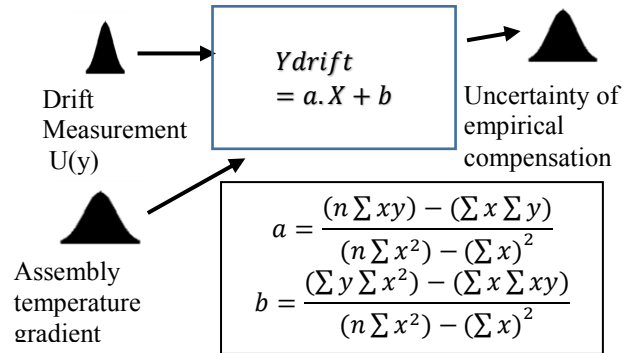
Drift Measurement U(y)

$Ydrift = a.X + b$

Uncertainty of empirical compensation

Assembly temperature gradient

$a = \frac{(n \sum xy) - (\sum x \sum y)}{(n \sum x^2) - (\sum x)^2}$

$b = \frac{(\sum y \sum x^2) - (\sum x \sum xy)}{(n \sum x^2) - (\sum x)^2}$